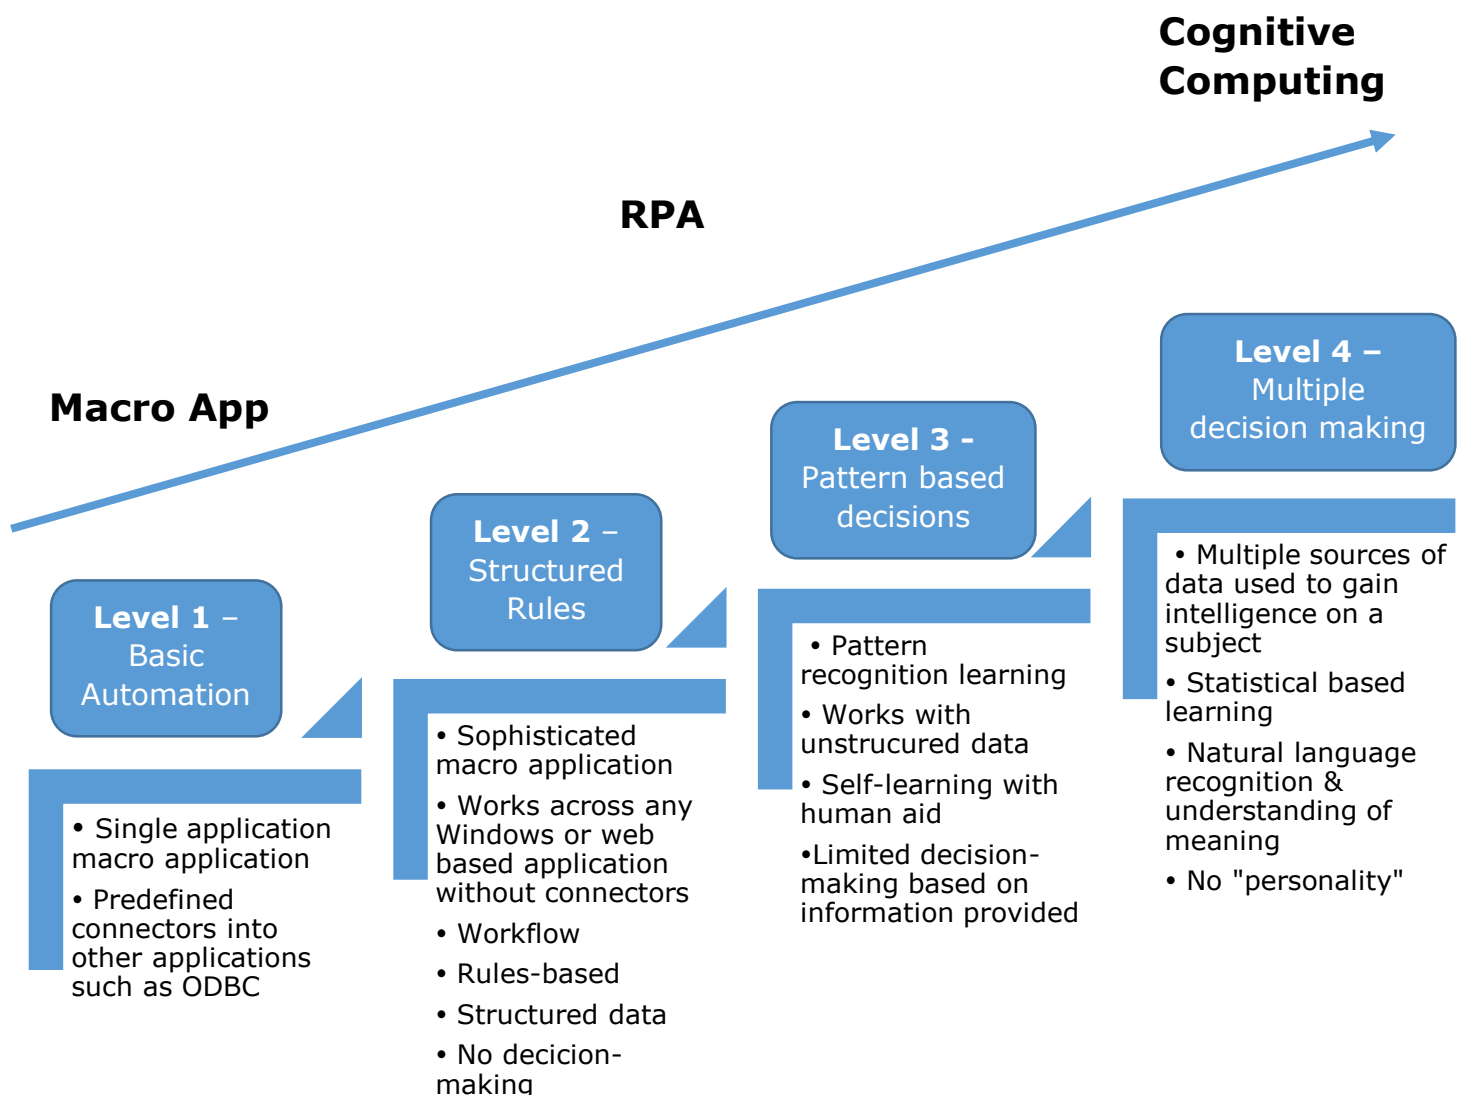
Cognitive Computing

RPA

Macro App

Level 1 – Basic Automation

• Single application macro application
• Predefined connectors into other applications such as ODBC

Level 2 – Structured Rules

• Sophisticated macro application
• Works across any Windows or web based application without connectors
• Workflow
• Rules-based
• Structured data
• No decicion-making

Level 3 - Pattern based decisions

• Pattern recognition learning
• Works with unstrucured data
• Self-learning with human aid
•Limited decision-making based on information provided

Level 4 – Multiple decision making

• Multiple sources of data used to gain intelligence on a subject
• Statistical based learning
• Natural language recognition & understanding of meaning
• No "personality"